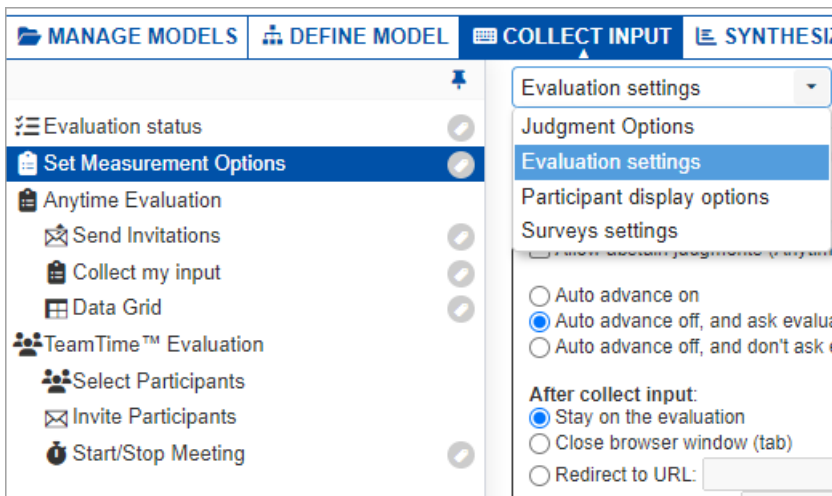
MANAGE MODELS | DEFINE MODEL | COLLECT INPUT | SYNTHESI

Evaluation status
Set Measurement Options
Anytime Evaluation
Send Invitations
Collect my input
Data Grid
TeamTime™ Evaluation
Select Participants
Invite Participants
Start/Stop Meeting

Evaluation settings
Judgment Options
Evaluation settings
Participant display options
Surveys settings

Allow abstain judgments (Anytim

Auto advance on
Auto advance off, and ask evalua
Auto advance off, and don't ask e

After collect input:
Stay on the evaluation
Close browser window (tab)
Redirect to URL: